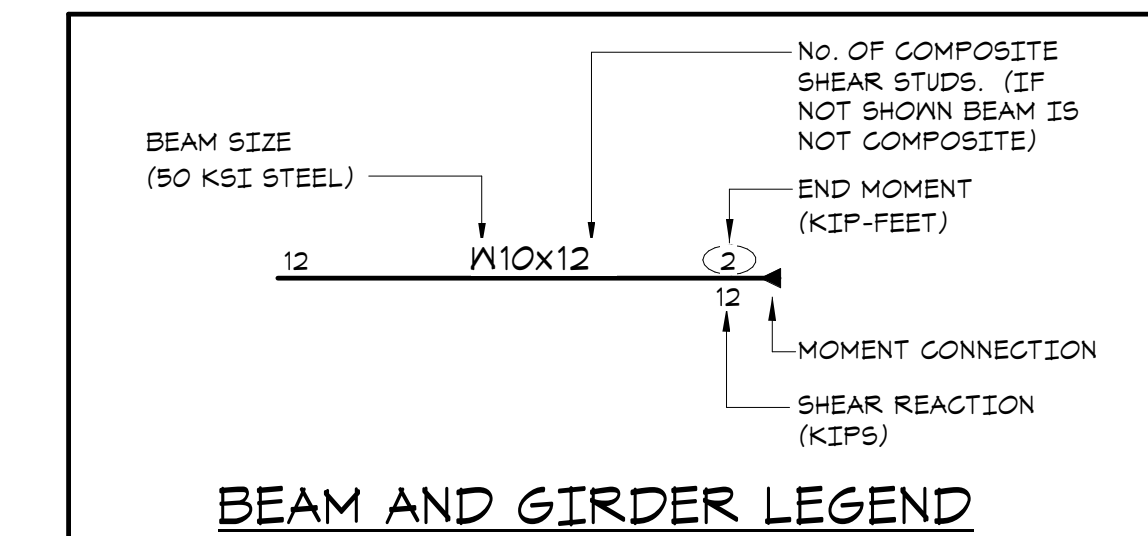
No. OF COMPOSITE SHEAR STUDS. (IF NOT SHOWN BEAM IS NOT COMPOSITE)

BEAM SIZE (50 KSI STEEL)

END MOMENT (KIP-FEET)

12

W10x12

2

12

MOMENT CONNECTION

SHEAR REACTION (KIPS)

BEAM AND GIRDER LEGEND